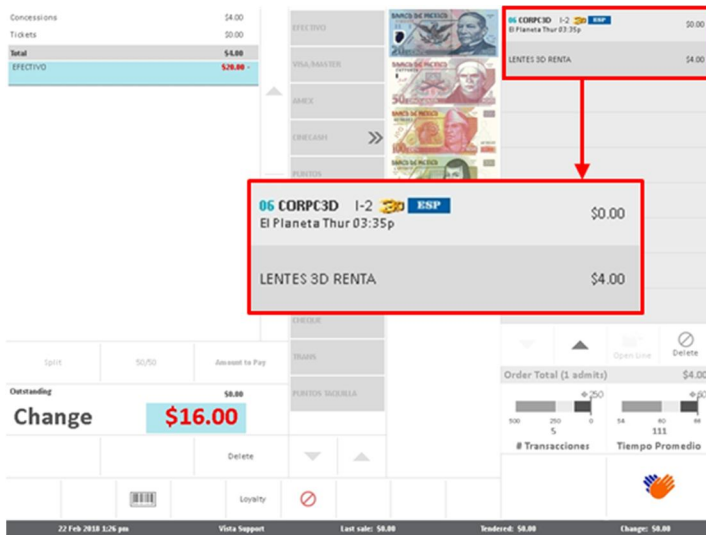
Concessions $4.00
Tickets $0.00
Total $4.00
EFECTIVO $20.00 -

EFECTIVO
VISA/MASTER
AMEX
CINECASH
PUNTOS

06 CORPC3D I-2 3D ESP $0.00
El Planeta Thur 03:35p
LENTES 3D RENTA $4.00

06 CORPC3D I-2 3D ESP $0.00
El Planeta Thur 03:35p

LENTES 3D RENTA $4.00

CHEQUE
TRANS
PUNTOS TAQUILLA

Split
50/50
Amount to Pay
Outstanding $0.00
Change $16.00
Delete
Loyalty

Open Line
Delete
Order Total (1 admits) $4.00
250
500 250 0
5
# Transacciones
54 60 66
111
Tiempo Promedio

22 Feb 2018 1:26 pm
Vista Support
Last sale: $0.00
Tendered: $0.00
Change: $0.00